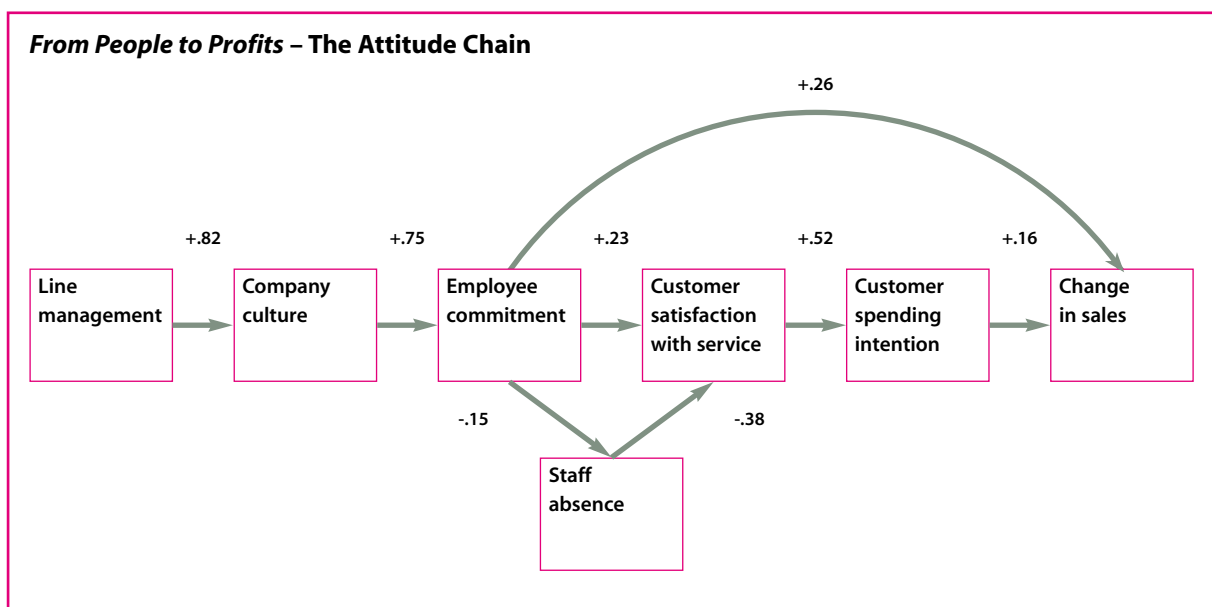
*From People to Profits* – The Attitude Chain

+.26

+.82

+.75

+.23

+.52

+.16

Line management

Company culture

Employee commitment

Customer satisfaction with service

Customer spending intention

Change in sales

-.15

-.38

Staff absence